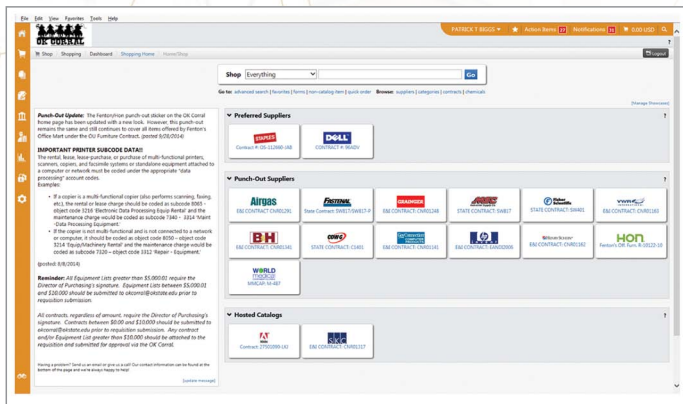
File Edit View Favorites Tools Help

OK CORRAL

PATRICK T BIGGS | Action Items 13 | Notifications 31 | 0.00 USD

Shop | Shopping | Dashboard | Shopping Home | Home/Shop

Logout

Shop Everything Go

Go to: advanced search | favorites | forms | non-catalog item | quick order   Browse: suppliers | categories | contracts | chemicals

Manage Showcases

Punch-Out Update: The Fenton/Fron punch-out sticker on the OK Corral home page has been updated with a new look. However, this punch-out remains the same and still continues to cover all items offered by Fenton's Office Mart under the OU Furniture Contract. (posted 8/28/2014)

IMPORTANT PRINTER SUBCODE DATA!!
The rental, lease, lease-purchase, or purchase of multi-functional printers, scanners, copiers, and facsimile systems or standalone equipment attached to a computer or network must be coded under the appropriate "data processing" account codes.
Examples:

• If a copier is a multi-functional copier (also performs scanning, faxing, etc), the rental or lease charge should be coded as subcode 8065 - object code 3216 'Electronic Data Processing Equip Rental' and the maintenance charge would be coded as subcode 7340 - 3314 'Maint - Data Processing Equipment.'
• If the copier is not multi-functional and is not connected to a network or computer, it should be coded as object code 8050 - object code 3214 'Equip/Machinery Rental' and the maintenance charge would be coded as subcode 7320 - object code 3312 'Repair - Equipment.'

(posted 8/8/2014)

Reminder: All Equipment Lists greater than $5,000.00 require the Director of Purchasing's signature. Equipment Lists between $5,000.01 and $10,000 should be submitted to okcorral@okstate.edu prior to requisition submission.

All contracts, regardless of amount, require the Director of Purchasing's signature. Contracts between $0.00 and $10,000 should be submitted to okcorral@okstate.edu prior to requisition submission. Any contract and/or Equipment List greater than $10,000 should be attached to the requisition and submitted for approval via the OK Corral.

Having a problem? Send us an email or give us a call! Our contact information can be found at the bottom of this page and we're always happy to help!

[update message]

Preferred Suppliers

STAPLES
Contract #: OS-112860-168

DELL
Contract #: 966DV

Punch-Out Suppliers

Airgas
E&I CONTRACT: CNR01291

FASTENAL
State Contract SW817/SW817-P

GRAINGER
E&I CONTRACT: CNR01248

STATE CONTRACT: SW817

Fisher Scientific
STATE CONTRACT: SW401

VWR
E&I CONTRACT: CNR01161

BH
E&I CONTRACT: CNR01141

CDWG
STATE CONTRACT: C1401

E&I CONTRACT: CNR01141

E&I CONTRACT: EANO2006

Office Depot
E&I CONTRACT: CNR01162

HON
Fenton's OK Furn. R-10122-10

WORLD medical
MMCAP: M-487

Hosted Catalogs

Adobe
Contract: 27001099-LKJ

SKC
E&I CONTRACT: CNR01317